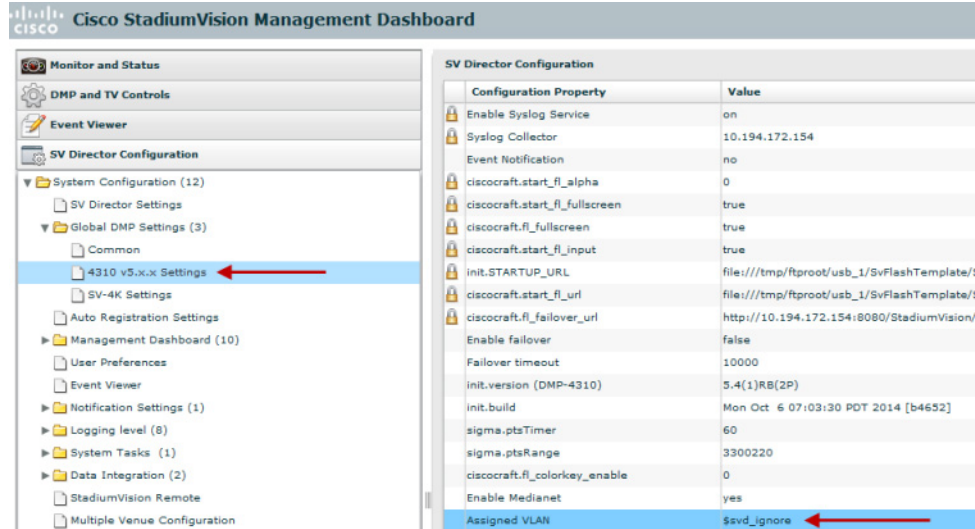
cisco Cisco StadiumVision Management Dashboard

Monitor and Status
DMP and TV Controls
Event Viewer
SV Director Configuration

System Configuration (12)
SV Director Settings
Global DMP Settings (3)
Common
4310 v5.x.x Settings
SV-4K Settings
Auto Registration Settings
Management Dashboard (10)
User Preferences
Event Viewer
Notification Settings (1)
Logging level (8)
System Tasks (1)
Data Integration (2)
StadiumVision Remote
Multiple Venue Configuration

SV Director Configuration

| Configuration Property | Value |
|---|---|
| Enable Syslog Service | on |
| Syslog Collector | 10.194.172.154 |
| Event Notification | no |
| ciscocraft.start_fl_alpha | 0 |
| ciscocraft.start_fl_fullscreen | true |
| ciscocraft.fl_fullscreen | true |
| ciscocraft.start_fl_input | true |
| init.STARTUP_URL | file:///tmp/ftproot/usb_1/SvFlashTemplate/ |
| ciscocraft.start_fl_url | file:///tmp/ftproot/usb_1/SvFlashTemplate/ |
| ciscocraft.fl_failover_url | http://10.194.172.154:8080/StadiumVision/ |
| Enable failover | false |
| Failover timeout | 10000 |
| init.version (DMP-4310) | 5.4(1)RB(2P) |
| init.build | Mon Oct 6 07:03:30 PDT 2014 [b4652] |
| sigma.ptsTimer | 60 |
| sigma.ptsRange | 3300220 |
| ciscocraft.fl_colorkey_enable | 0 |
| Enable Medianet | yes |
| Assigned VLAN | $svd_ignore |